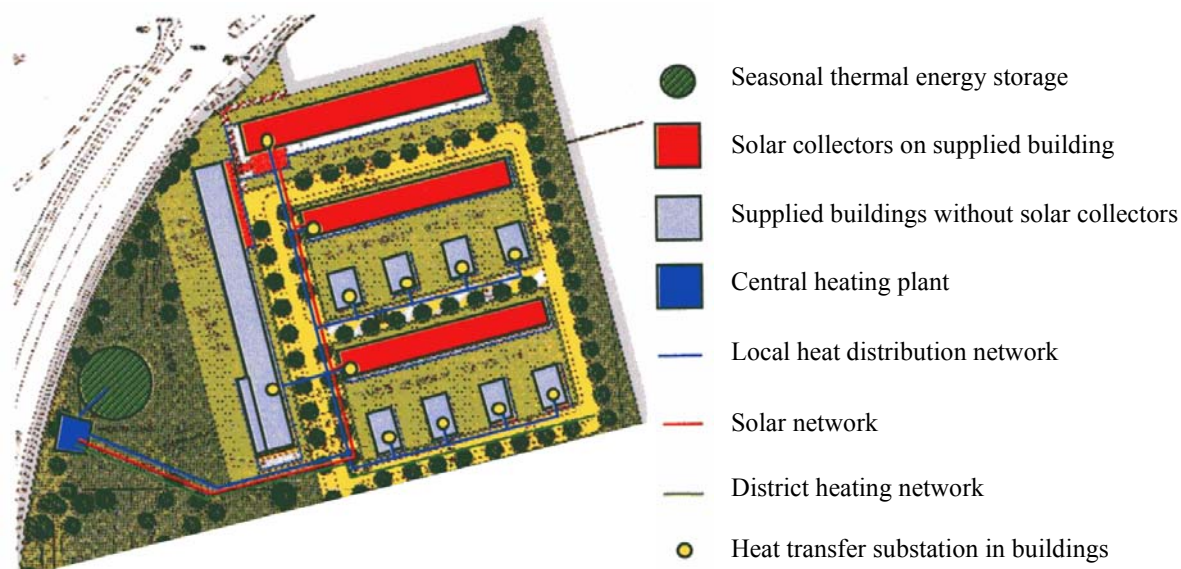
Seasonal thermal energy storage

Solar collectors on supplied building

Supplied buildings without solar collectors

Central heating plant

Local heat distribution network

Solar network

District heating network

Heat transfer substation in buildings